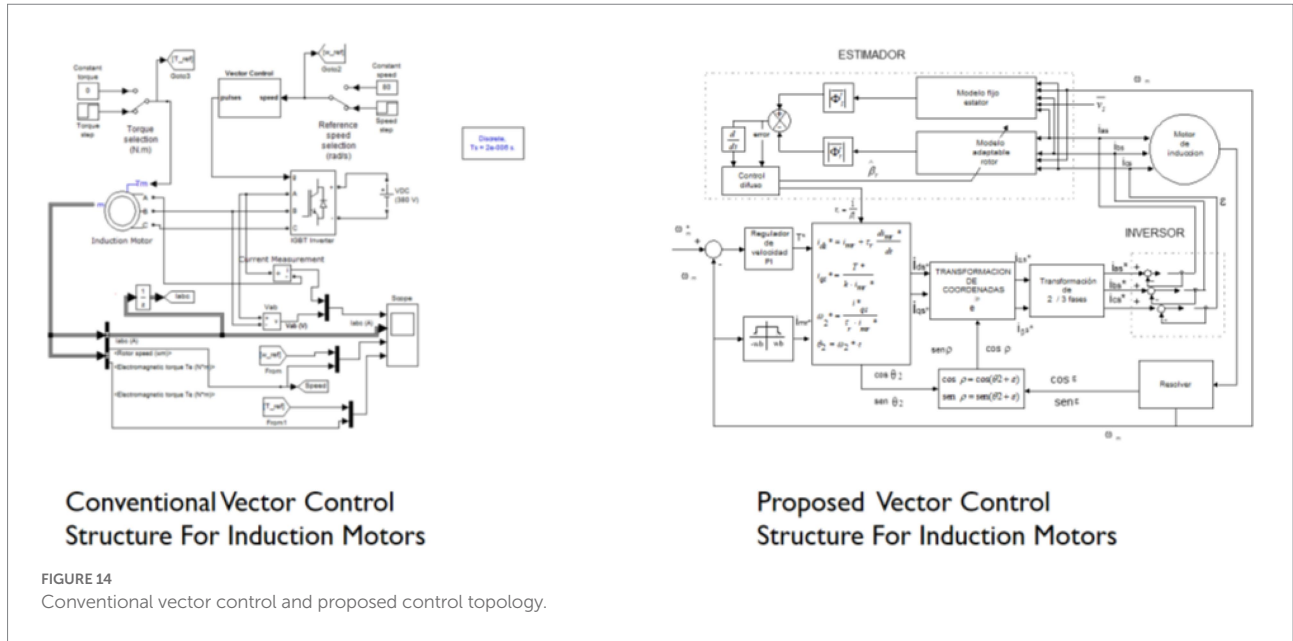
Constant torque
0
Torque step
Torque selection (N.m)
[T_ref]
Goto3
Vector Control
pulses
speed
[w_ref]
Goto2
Constant speed
80
Speed step
Reference speed selection (rad/s)
Discrete,
Ts = 2e-006 s.
Tm
m
A
B
C
Induction Motor
g
A
B
C
+
-
VDC
(380 V)
IGBT Inverter
Current Measurement
labc
Vab
Vab (V)
labc (A)
Scope
labc (A)
<Rotor speed (wm)>
<Electromagnetic torque Te (N*m)>
<Electromagnetic torque Te (N*m)>
[w_ref]
From
Speed
[T_ref]
From1

ESTIMADOR
$|\hat{\Phi}_r|$
$|\Phi_r|$
Modelo fijo estator
Modelo adaptable rotor
$\frac{d}{dt}$
error
Control difuso
$\hat{\beta}_r$
$\overline{v_s}$
ias
ibs
ics
Motor de inducion
ε
$\omega_r$
$\omega_r$
Regulador de velocidad PI
T*
$\tau_r \cdot \frac{1}{\hat{\beta}_r}$
$i_{ds}^* = i_{mr} + \tau_r \frac{di_{mr}^*}{dt}$
$i_{qs}^* = \frac{T^*}{k \cdot i_{mr}^*}$
$\omega_2^* = \frac{i_{qs}^*}{\tau_r \cdot i_{mr}^*}$
$\theta_2 = \omega_2 * t$
$i_{mr}^*$
-wb
wb
ids*
iqs*
TRANSFORMACION DE COORDENADAS
$e^{j\rho}$
ics*
Transformación de 2 / 3 fases
ias*
ibs*
ics*
INVERSOR
sen ρ
cos ρ
cos θ2
sen θ2
cos ρ = cos(θ2 + ε)
sen ρ = sen(θ2 + ε)
cos ε
sen ε
Resolver
$\omega_r$
$\omega_r$

Conventional Vector Control Structure For Induction Motors

Proposed Vector Control Structure For Induction Motors

FIGURE 14
Conventional vector control and proposed control topology.